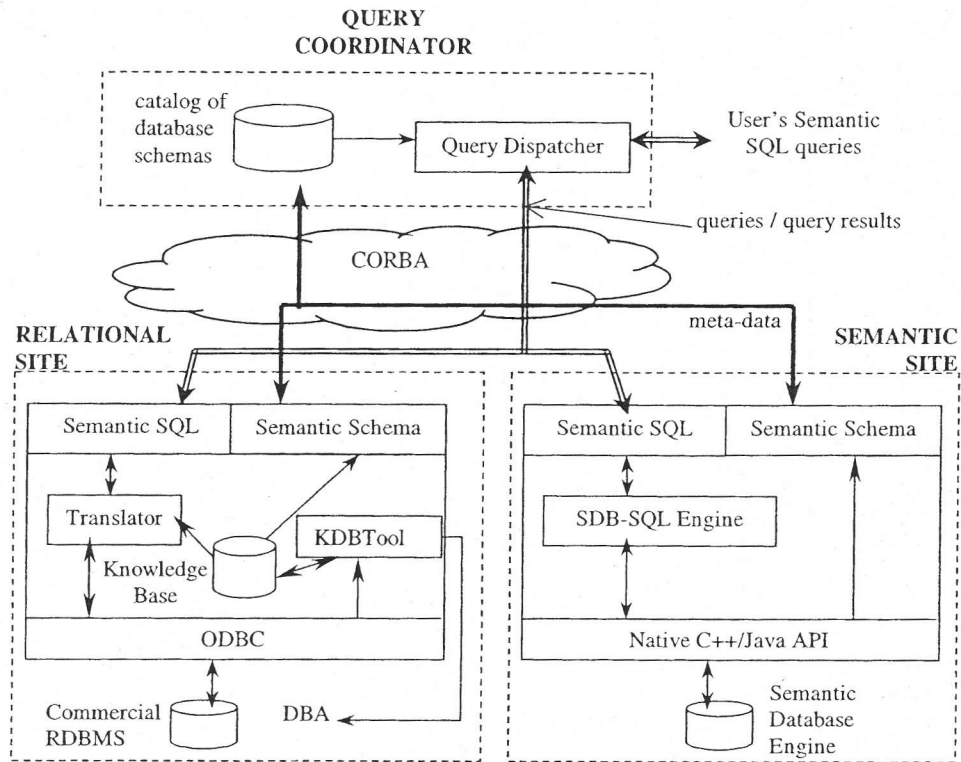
QUERY COORDINATOR

catalog of database schemas

Query Dispatcher

User's Semantic SQL queries

queries / query results

CORBA

RELATIONAL SITE

meta-data

SEMANTIC SITE

Semantic SQL

Semantic Schema

Translator

Knowledge Base

KDBTool

ODBC

Commercial RDBMS

DBA

Semantic SQL

Semantic Schema

SDB-SQL Engine

Native C++/Java API

Semantic Database Engine